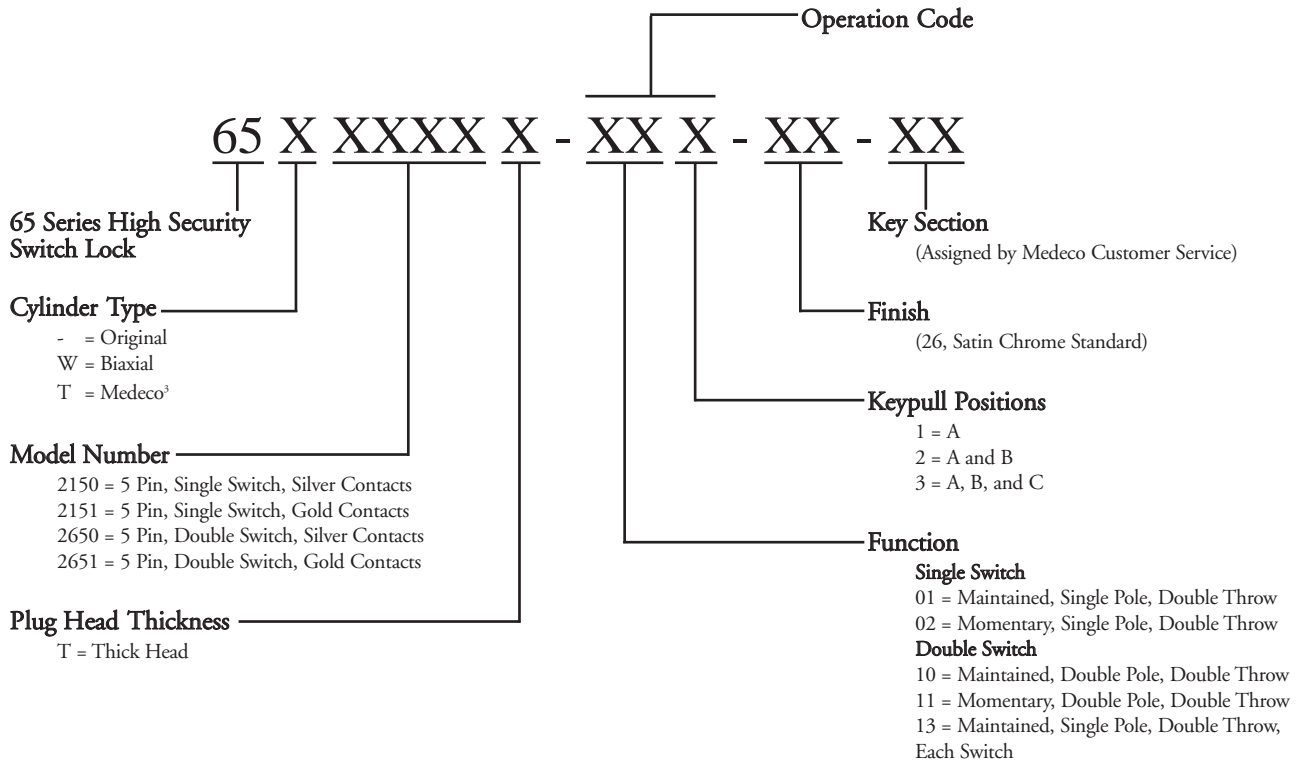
Operation Code

65 X XXXX X - XX X - XX - XX

65 Series High Security Switch Lock

Cylinder Type
- = Original
W = Biaxial
T = Medeco³

Model Number
2150 = 5 Pin, Single Switch, Silver Contacts
2151 = 5 Pin, Single Switch, Gold Contacts
2650 = 5 Pin, Double Switch, Silver Contacts
2651 = 5 Pin, Double Switch, Gold Contacts

Plug Head Thickness
T = Thick Head

Key Section
(Assigned by Medeco Customer Service)

Finish
(26, Satin Chrome Standard)

Keypull Positions
1 = A
2 = A and B
3 = A, B, and C

Function
Single Switch
01 = Maintained, Single Pole, Double Throw
02 = Momentary, Single Pole, Double Throw
Double Switch
10 = Maintained, Double Pole, Double Throw
11 = Momentary, Double Pole, Double Throw
13 = Maintained, Single Pole, Double Throw, Each Switch